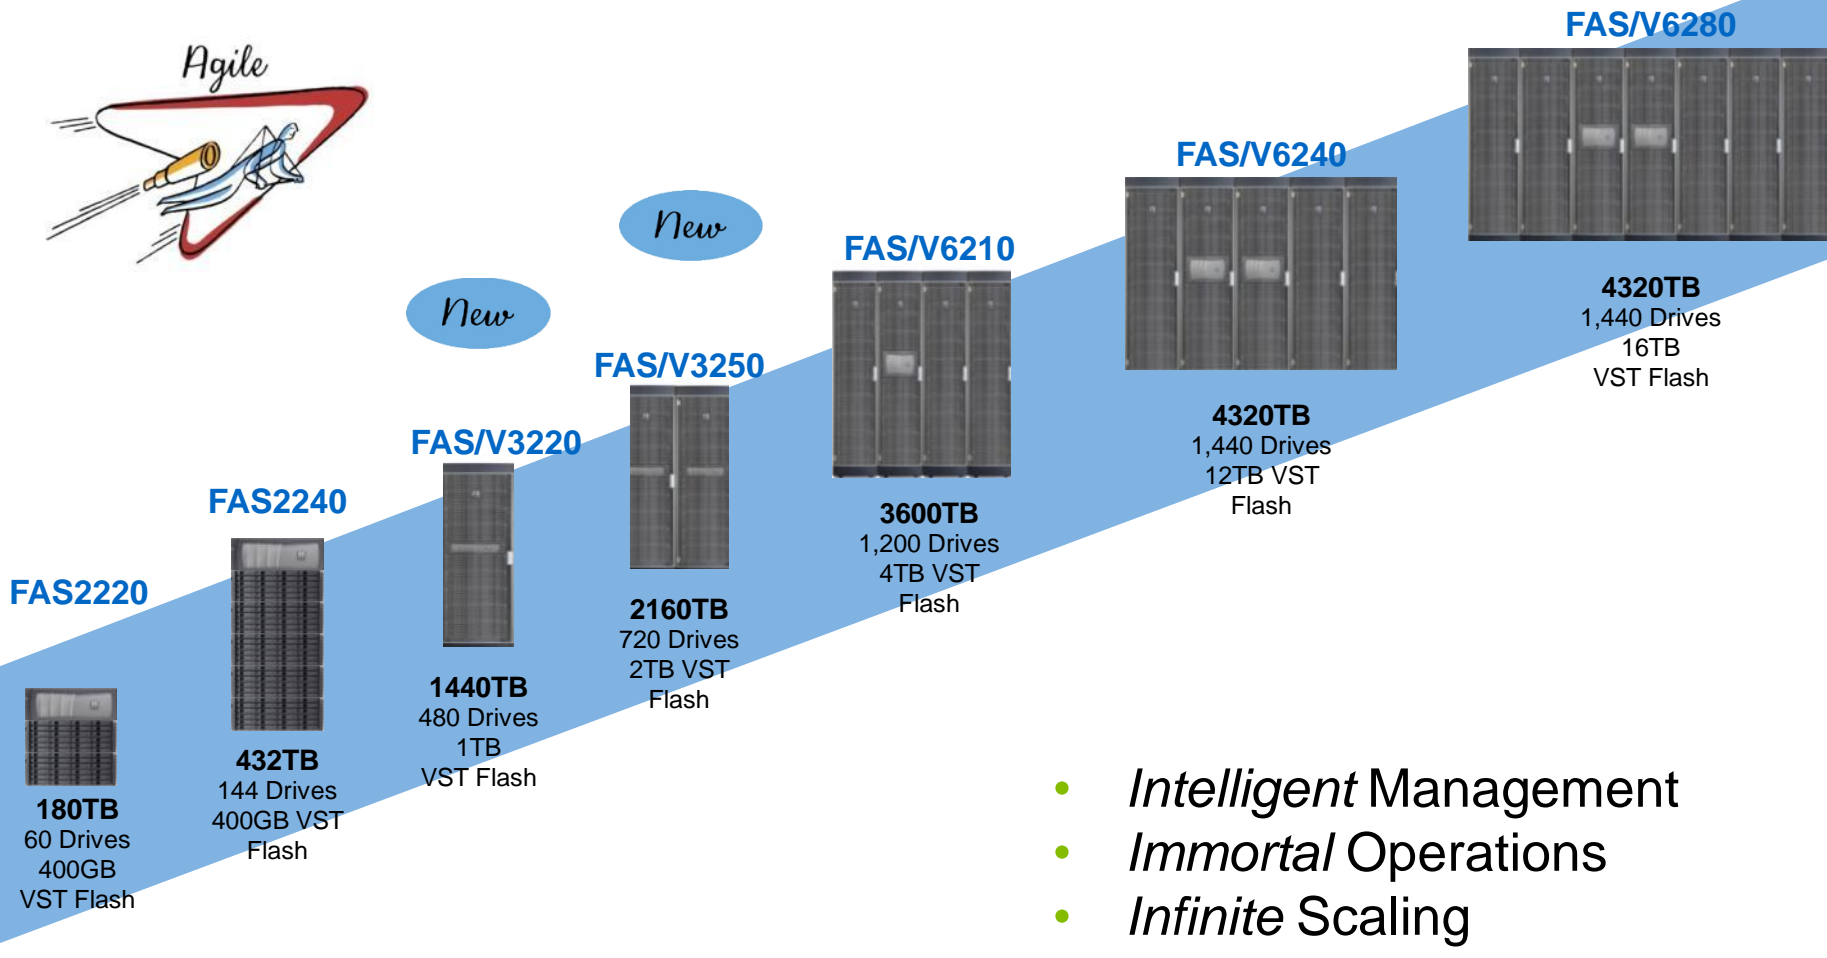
Agile

FAS/V6280

FAS/V6240

New

FAS/V6210

New

FAS/V3250

FAS/V3220

FAS2240

FAS2220

180TB
60 Drives
400GB
VST Flash

432TB
144 Drives
400GB VST
Flash

1440TB
480 Drives
1TB
VST Flash

2160TB
720 Drives
2TB VST
Flash

3600TB
1,200 Drives
4TB VST
Flash

4320TB
1,440 Drives
12TB VST
Flash

4320TB
1,440 Drives
16TB
VST Flash

- *Intelligent* Management
- *Immortal* Operations
- *Infinite* Scaling